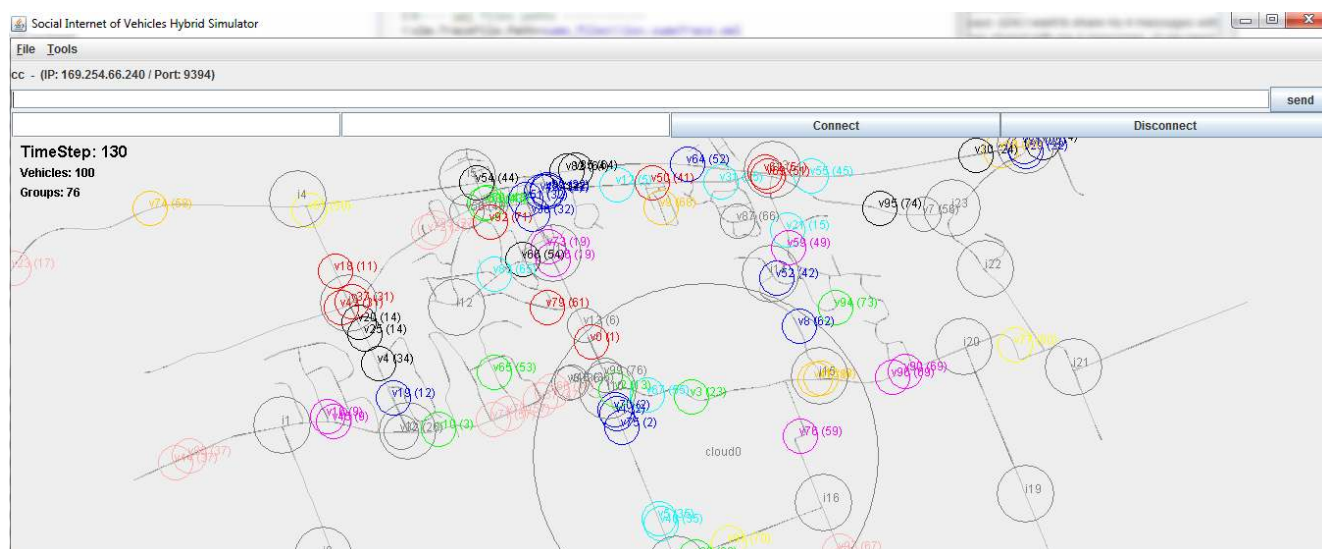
Social Internet of Vehicles Hybrid Simulator

File Tools

cc - (IP: 169.254.66.240 / Port: 9394)

send

Connect

Disconnect

TimeStep: 130
Vehicles: 100
Groups: 76

v74 (58)
i4
v23 (17)
v18 (11)
v20 (14)
v25 (14)
v4 (34)
v19 (12)
i1
i12
v54 (44)
v92 (71)
v68 (54)
v73 (19)
v79 (61)
v13 (6)
v0 (1)
v65 (53)
v3 (23)
v64 (52)
v50 (41)
v87 (66)
v95 (74)
v7 (56)
i23
i22
v58 (49)
v52 (42)
v94 (73)
v8 (62)
v55 (45)
v30 (24)
i20
i21
i15
v76 (59)
cloud0
i16
i19
v15 (2)